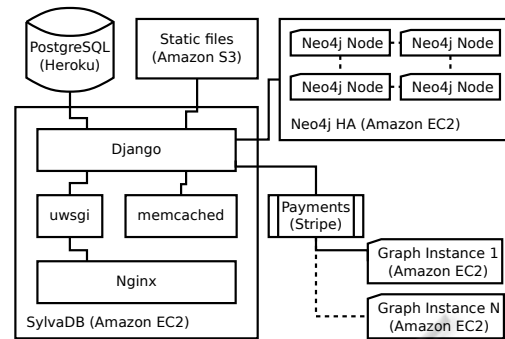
PostgreSQL
(Heroku)

Static files
(Amazon S3)

Neo4j Node

Neo4j Node

Neo4j Node

Neo4j Node

Neo4j HA (Amazon EC2)

Django

uwsgi

memcached

Nginx

SylvaDB (Amazon EC2)

Payments
(Stripe)

Graph Instance 1
(Amazon EC2)

Graph Instance N
(Amazon EC2)